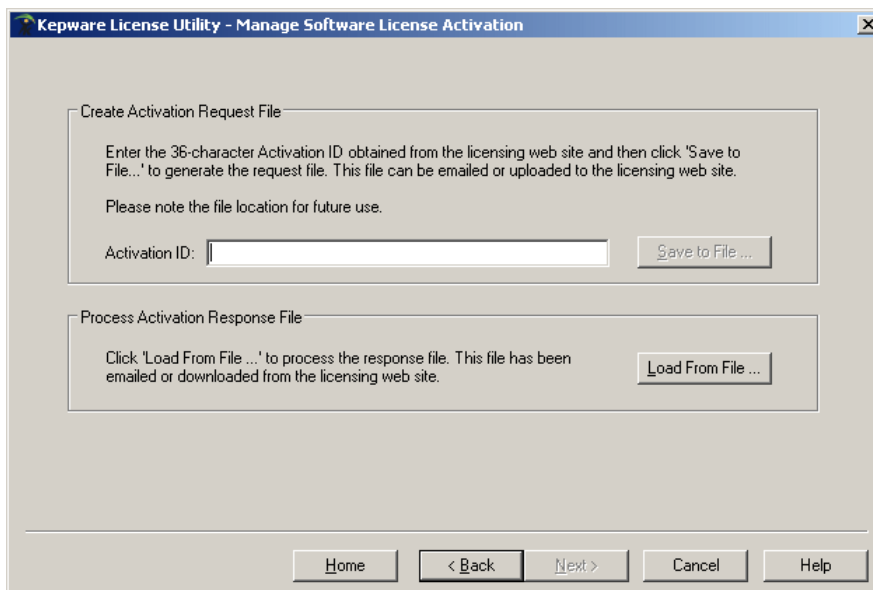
Kepware License Utility - Manage Software License Activation

Create Activation Request File

Enter the 36-character Activation ID obtained from the licensing web site and then click 'Save to File...' to generate the request file. This file can be emailed or uploaded to the licensing web site.

Please note the file location for future use.

Activation ID:

Save to File ...

Process Activation Response File

Click 'Load From File ...' to process the response file. This file has been emailed or downloaded from the licensing web site.

Load From File ...

Home
< Back
Next >
Cancel
Help